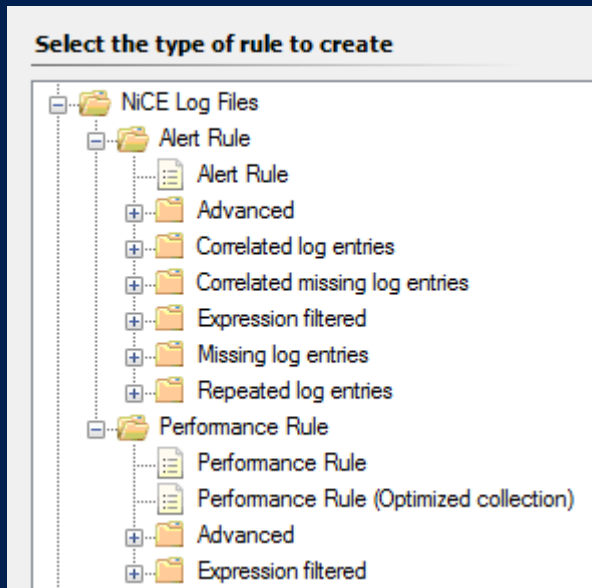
Select the type of rule to create

NiCE Log Files
Alert Rule
Alert Rule
Advanced
Correlated log entries
Correlated missing log entries
Expression filtered
Missing log entries
Repeated log entries
Performance Rule
Performance Rule
Performance Rule (Optimized collection)
Advanced
Expression filtered